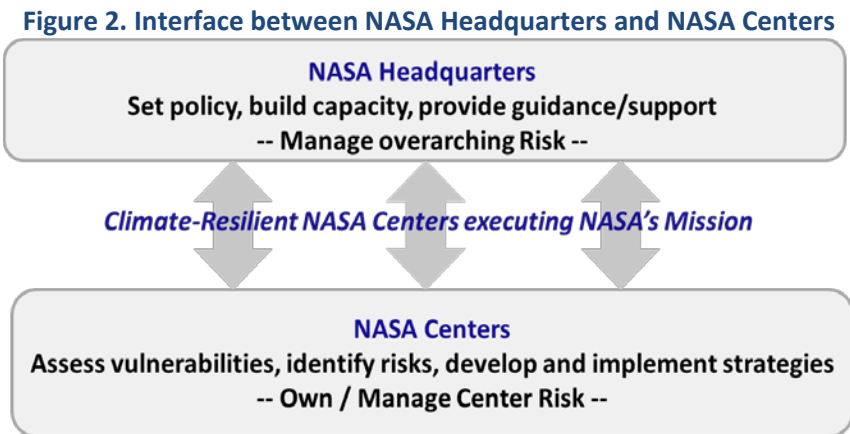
Figure 2. Interface between NASA Headquarters and NASA Centers

NASA Headquarters
Set policy, build capacity, provide guidance/support
-- Manage overarching Risk --

Climate-Resilient NASA Centers executing NASA's Mission

NASA Centers
Assess vulnerabilities, identify risks, develop and implement strategies
-- Own / Manage Center Risk --